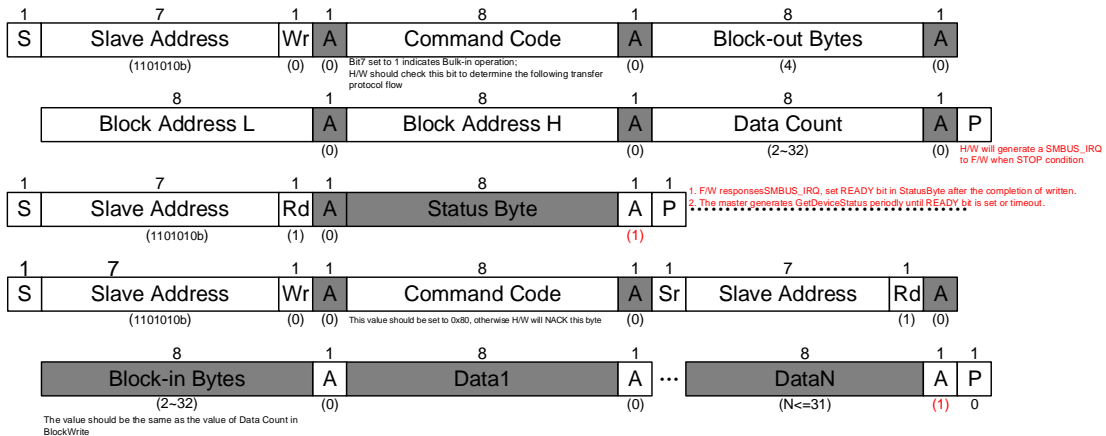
1 7 1 1 8 1 8 1

| S | Slave Address | Wr | A | Command Code | A | Block-out Bytes | A |
|---|---|---|---|---|---|---|---|
| | (1101010b) | (0) | (0) | | (0) | (4) | (0) |

Bit7 set to 1 indicates Bulk-in operation;
H/W should check this bit to determine the following transfer protocol flow

8 1 8 1 8 1

| Block Address L | A | Block Address H | A | Data Count | A | P |
|---|---|---|---|---|---|---|
| | (0) | | (0) | (2~32) | (0) | |

H/W will generate a SMBUS_IRQ to F/W when STOP condition

1 7 1 1 8 1 1

| S | Slave Address | Rd | A | Status Byte | A | P |
|---|---|---|---|---|---|---|
| | (1101010b) | (1) | (0) | | (1) | |

1. F/W responsesSMBUS_IRQ, set READY bit in StatusByte after the completion of written.
2. The master generates GetDeviceStatus periodly until READY bit is set or timeout.

1 7 1 1 8 1 1 7 1

| S | Slave Address | Wr | A | Command Code | A | Sr | Slave Address | Rd | A |
|---|---|---|---|---|---|---|---|---|---|
| | (1101010b) | (0) | (0) | | (0) | | | (1) | (0) |

This value should be set to 0x80, otherwise H/W will NACK this byte

8 1 8 1 8 1 1

| Block-in Bytes | A | Data1 | A | ··· | DataN | A | P |
|---|---|---|---|---|---|---|---|
| (2~32) | (0) | | (0) | | (N<=31) | (1) | 0 |

The value should be the same as the value of Data Count in BlockWrite